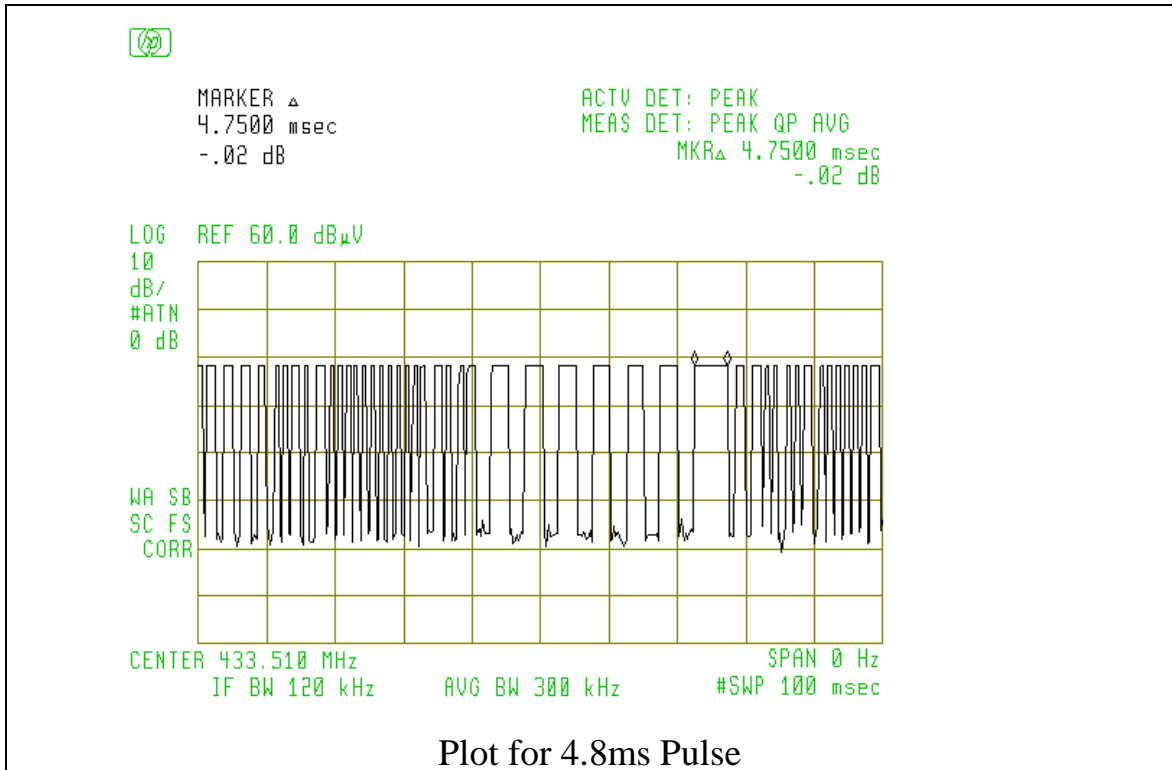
MARKER Δ
4.7500 msec
-.02 dB

ACTV DET: PEAK
MEAS DET: PEAK QP AVG
MKRΔ 4.7500 msec
-.02 dB

LOG REF 60.0 dBμV
10
dB/
#ATN
0 dB

WA SB
SC FS
CORR

CENTER 433.510 MHz
IF BW 120 kHz AVG BW 300 kHz
SPAN 0 Hz
#SWP 100 msec

Plot for 4.8ms Pulse